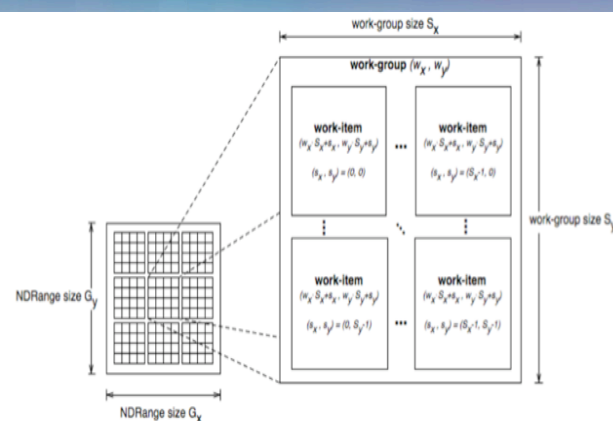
work-group size $S_x$

work-group $(w_x, w_y)$

work-item
$(w_x \cdot S_x+s_x, w_y \cdot S_y+s_y)$
$(s_x, s_y) = (0, 0)$

...

work-item
$(w_x \cdot S_x+s_x, w_y \cdot S_y+s_y)$
$(s_x, s_y) = (S_x-1, 0)$

work-group size $S_y$

NDRange size $G_y$

work-item
$(w_x \cdot S_x+s_x, w_y \cdot S_y+s_y)$
$(s_x, s_y) = (0, S_y-1)$

...

work-item
$(w_x \cdot S_x+s_x, w_y \cdot S_y+s_y)$
$(s_x, s_y) = (S_x-1, S_y-1)$

NDRange size $G_x$